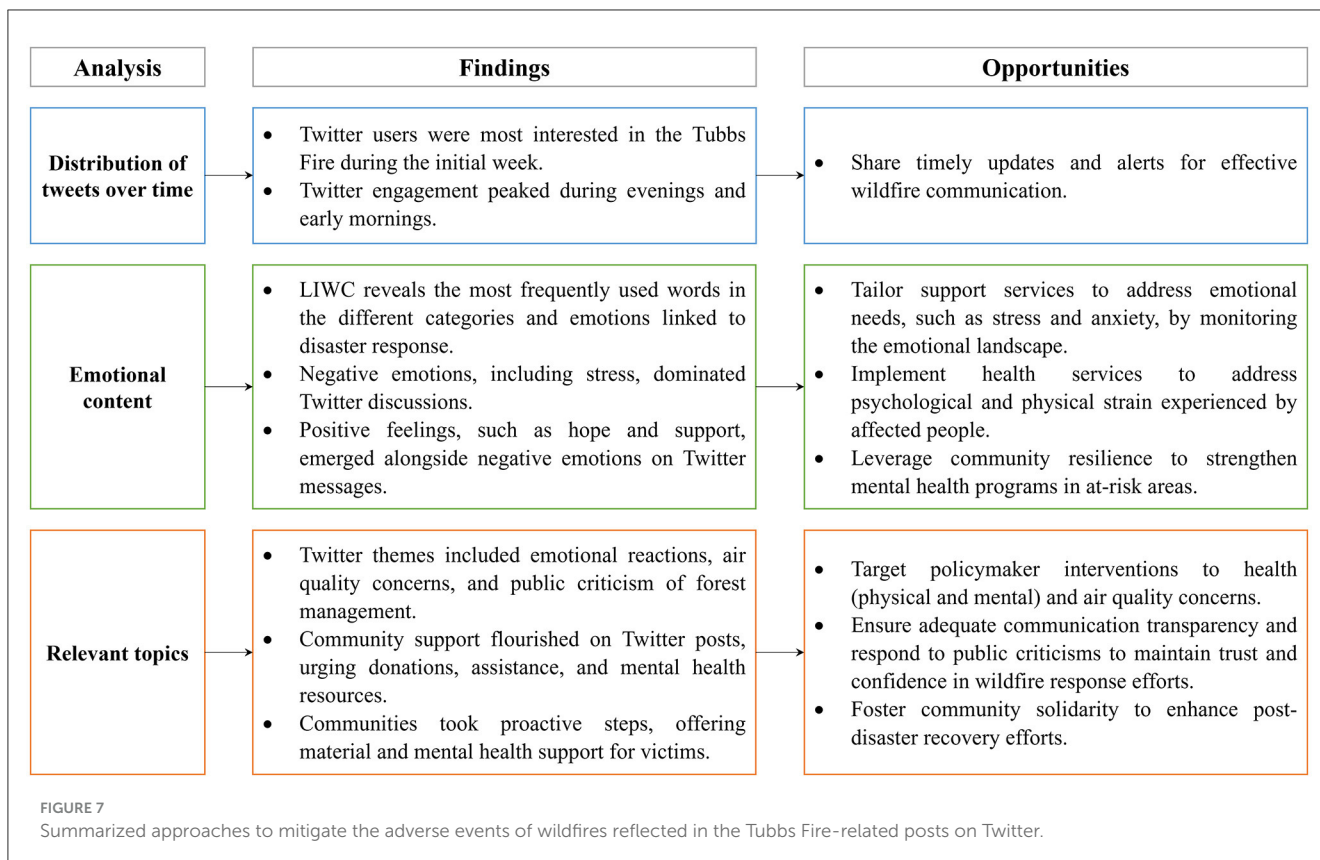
Analysis

Findings

Opportunities

Distribution of tweets over time

- Twitter users were most interested in the Tubbs Fire during the initial week.
- Twitter engagement peaked during evenings and early mornings.

- Share timely updates and alerts for effective wildfire communication.

Emotional content

- LIWC reveals the most frequently used words in the different categories and emotions linked to disaster response.
- Negative emotions, including stress, dominated Twitter discussions.
- Positive feelings, such as hope and support, emerged alongside negative emotions on Twitter messages.

- Tailor support services to address emotional needs, such as stress and anxiety, by monitoring the emotional landscape.
- Implement health services to address psychological and physical strain experienced by affected people.
- Leverage community resilience to strengthen mental health programs in at-risk areas.

Relevant topics

- Twitter themes included emotional reactions, air quality concerns, and public criticism of forest management.
- Community support flourished on Twitter posts, urging donations, assistance, and mental health resources.
- Communities took proactive steps, offering material and mental health support for victims.

- Target policymaker interventions to health (physical and mental) and air quality concerns.
- Ensure adequate communication transparency and respond to public criticisms to maintain trust and confidence in wildfire response efforts.
- Foster community solidarity to enhance post-disaster recovery efforts.

FIGURE 7
Summarized approaches to mitigate the adverse events of wildfires reflected in the Tubbs Fire-related posts on Twitter.